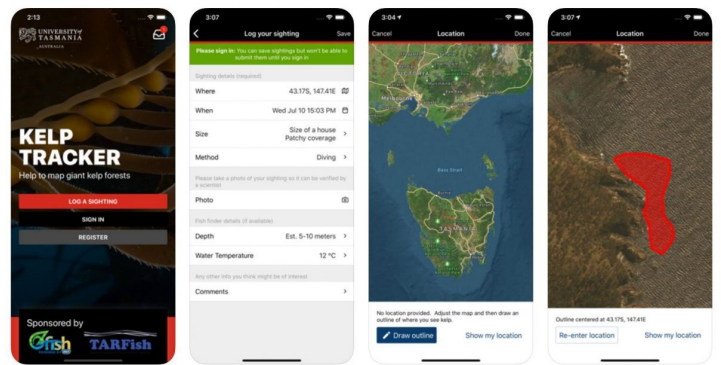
2:13

UNIVERSITY of TASMANIA AUSTRALIA

KELP TRACKER

Help to map giant kelp forests

LOG A SIGHTING

SIGN IN

REGISTER

Sponsored by

fish

TARFish

3:07

Log your sighting

Save

Please sign in: You can save sightings but won't be able to submit them until you sign in

Sighting details (required)

Where 43.17S, 147.41E

When Wed Jul 10 15:03 PM

Size Size of a house Patchy coverage

Method Diving

Please take a photo of your sighting so it can be verified by a scientist

Photo

Fish finder details (if available)

Depth Est. 5-10 meters

Water Temperature 12 °C

Any other info you think might be of interest

Comments

3:04

Cancel

Location

Done

Bass Strait

TASMANIA

No location provided. Adjust the map and then draw an outline of where you see kelp.

Draw outline

Show my location

3:07

Cancel

Location

Done

Outline centered at 43.17S, 147.41E

Re-enter location

Show my location